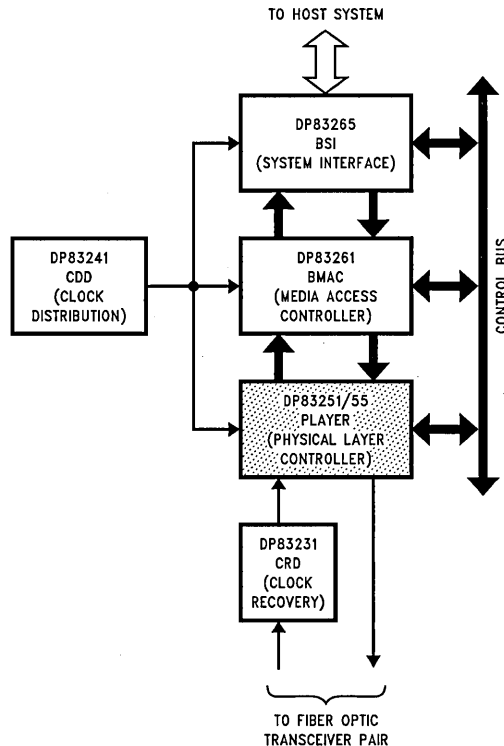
TO HOST SYSTEM

DP83265
BSI
(SYSTEM INTERFACE)

DP83241
CDD
(CLOCK
DISTRIBUTION)

DP83261
BMAC
(MEDIA ACCESS
CONTROLLER)

DP83251/55
PLAYER
(PHYSICAL LAYER
CONTROLLER)

DP83231
CRD
(CLOCK
RECOVERY)

CONTROL BUS

TO FIBER OPTIC
TRANSCEIVER PAIR